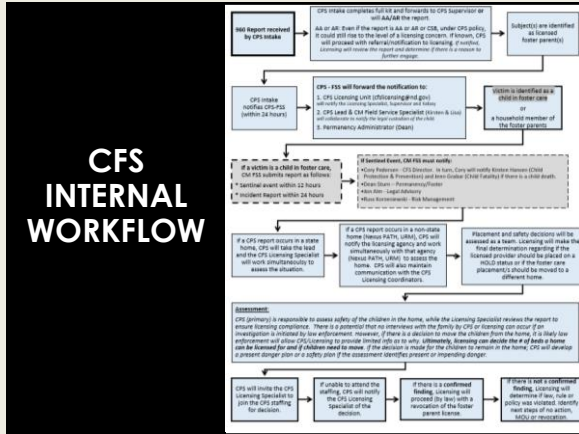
CFS INTERNAL WORKFLOW

960 Report received by CPS Intake

CPS Intake completes full kit and forwards to CPS Supervisor or will AA/AR the report.

AA or AR: Even if the report is AA or AR or CSB, under CPS policy, it could still rise to the level of a licensing concern. If known, CPS will proceed with referral/notification to licensing. If notified, Licensing will review the report and determine if there is a reason to further engage.

Subject(s) are identified as licensed foster parent(s)

CPS intake notifies CPS-FSS (within 24 hours)

CPS – FSS will forward the notification to:

1. CFS Licensing Unit (cfslicensing@nd.gov) will notify the Licensing Specialist, Supervisor and Kelsey

2. CPS Lead & CM Field Service Specialist (Kirsten & Lisa) will collaborate to notify the legal custodian of the child

3. Permanency Administrator (Dean)

Victim is identified as a child in foster care

OR

a household member of the foster parents

If a victim is a child in foster care, CM FSS submits report as follows:

* Sentinel event within 12 hours

* Incident Report within 24 hours

If Sentinel Event, CM FSS must notify:

• Cory Pedersen - CFS Director. In turn, Cory will notify Kirsten Hansen (Child Protection & Prevention) and Jean Grabar (Child Fatality) if there is a child death.

• Dean Stam - Permanency/Foster

• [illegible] - Legal Advisor

• Ann Kim - Legal Advisor

• Russ Korzeniewski - Risk Management

If a CPS report occurs in a state home, CPS will take the lead and the CFS Licensing Specialist will work simultaneously to assess the situation.

If a CPS report occurs in a non-state home (Nexus PATH, LRM), CPS will notify the licensing agency and work simultaneously with that agency (Nexus PATH, LRM) to assess the home. CPS will also maintain communication with the CFS Licensing Coordinators.

Placement and safety decisions will be assessed as a team. Licensing will make the final determination regarding if the licensed provider should be placed on a HOLD status or if the foster care placement/s should be moved to a different home.

Assessment:

CPS (primary) is responsible to assess safety of the children in the home, while the Licensing Specialist reviews the report to ensure licensing compliance. There is a potential that no interviews with the family by CPS or licensing can occur if an investigation is initiated by law enforcement. However, if there is a decision to move the children from the home, it is likely law enforcement will allow CFS/Licensing to provide limited info as to why. Ultimately, licensing can decide the # of beds a home can be licensed for and if children need to move. If the decision is made for the children to remain in the home, CPS will develop a present danger plan or a safety plan if the assessment identifies present or impending danger.

CPS will invite the CFS Licensing Specialist to join the CPS staffing for decision.

If unable to attend the staffing, CPS will notify the CFS Licensing Specialist of the decision.

If there is a confirmed finding, Licensing will proceed (by law) with a revocation of the foster parent license.

If there is not a confirmed finding, Licensing will determine if law, rule or policy was violated. Identify next steps of no action, MOU or revocation.